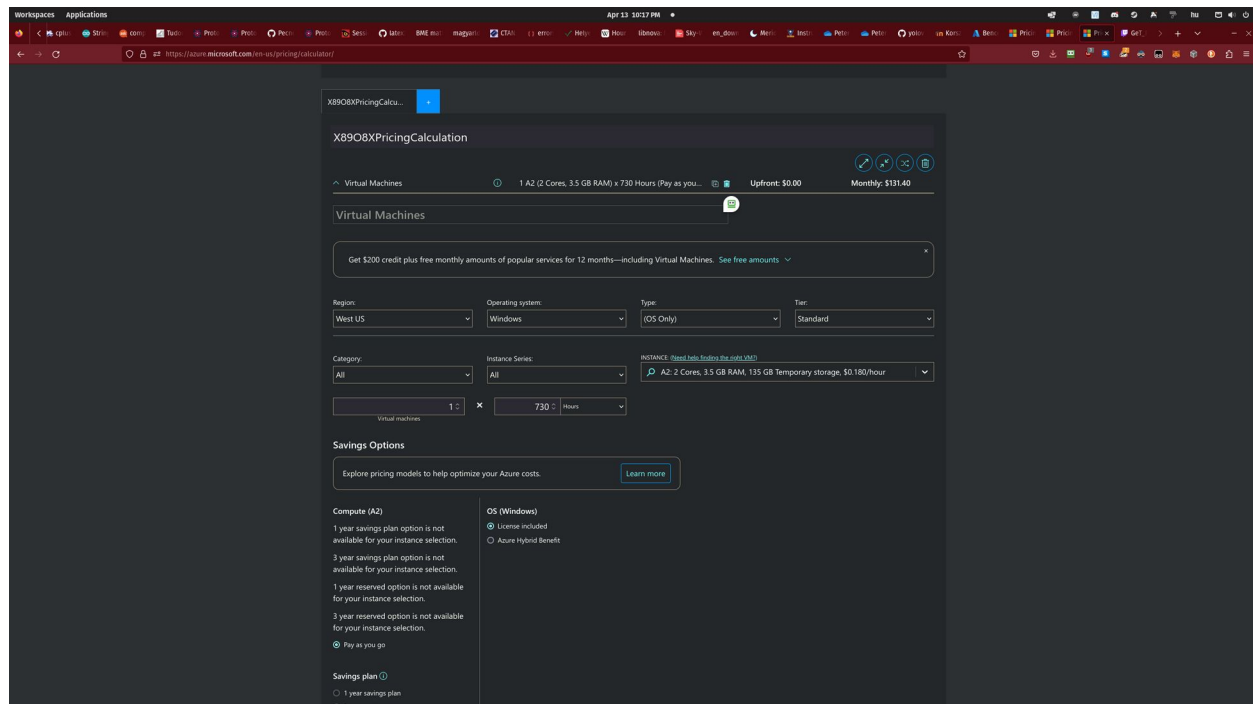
Workspaces Applications
Apr 13 10:17 PM
hu

https://azure.microsoft.com/en-us/pricing/calculator/

X89O8XPricingCalcu...
+

X89O8XPricingCalculation

Virtual Machines
1 A2 (2 Cores, 3.5 GB RAM) x 730 Hours (Pay as you...
Upfront: $0.00
Monthly: $131.40

Virtual Machines

Get $200 credit plus free monthly amounts of popular services for 12 months—including Virtual Machines. See free amounts

Region:
West US
Operating system:
Windows
Type:
(OS Only)
Tier:
Standard

Category:
All
Instance Series:
All
INSTANCE: (Need help finding the right VM?)
A2: 2 Cores, 3.5 GB RAM, 135 GB Temporary storage, $0.180/hour

1
Virtual machines
×
730
Hours

Savings Options

Explore pricing models to help optimize your Azure costs.
Learn more

Compute (A2)
1 year savings plan option is not available for your instance selection.
3 year savings plan option is not available for your instance selection.
1 year reserved option is not available for your instance selection.
3 year reserved option is not available for your instance selection.
Pay as you go

Savings plan
1 year savings plan

OS (Windows)
License included
Azure Hybrid Benefit